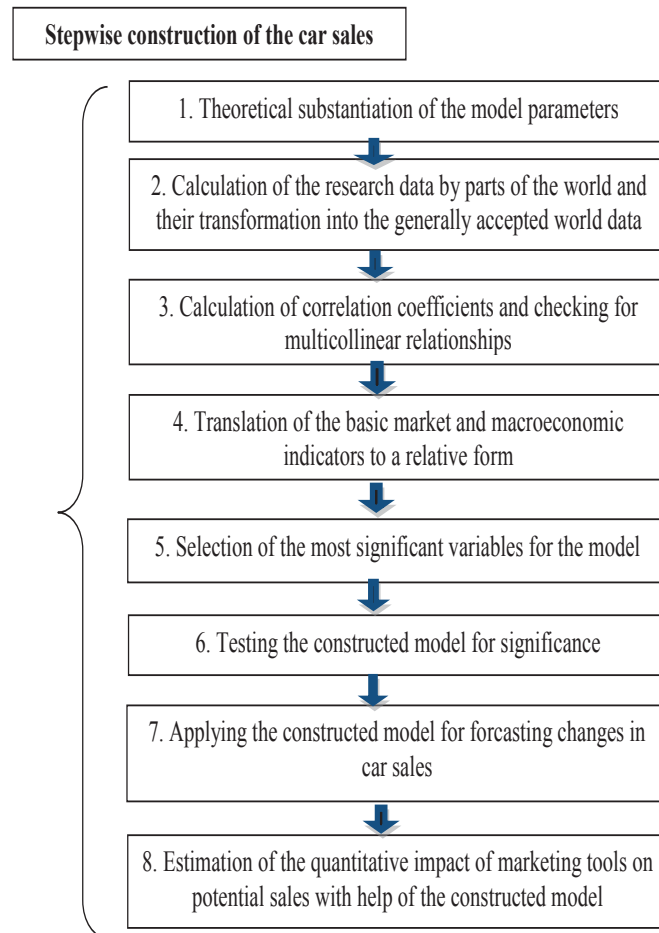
Stepwise construction of the car sales

1. Theoretical substantiation of the model parameters

2. Calculation of the research data by parts of the world and their transformation into the generally accepted world data

3. Calculation of correlation coefficients and checking for multicollinear relationships

4. Translation of the basic market and macroeconomic indicators to a relative form

5. Selection of the most significant variables for the model

6. Testing the constructed model for significance

7. Applying the constructed model for forcasting changes in car sales

8. Estimation of the quantitative impact of marketing tools on potential sales with help of the constructed model